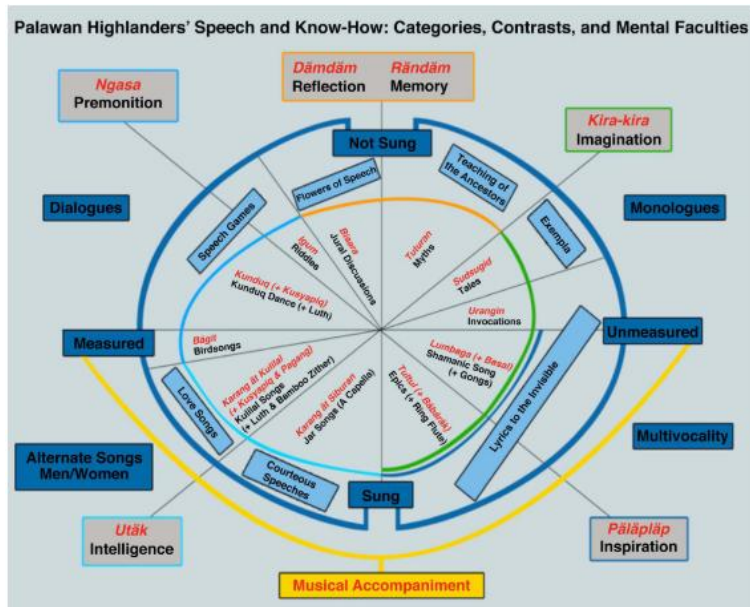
Palawan Highlanders' Speech and Know-How: Categories, Contrasts, and Mental Faculties

Ngasa
Premonition

Dämdäm
Reflection

Rändam
Memory

Kira-kira
Imagination

Not Sung

Flowers of Speech

Teaching of the Ancestors

Dialogues

Monologues

Speech Games

Exempla

Bisara
Jural Discussions

Igum
Riddles

Tuturan
Myths

Sudsugid
Tales

Kunduq (+ Kusyapiq)
Kunduq Dance (+ Luth)

Urangin
Invocations

Measured

Unmeasured

Bägit
Birdsongs

Lumbaga (+ Basal)
Shamanic Song (+ Gongs)

Karang Iit Kulilal (+ Kusyapiq & Pagang)
Kulilal Songs (+ Luth & Bamboo Zither)

Tultul (+ Bäbärak)
Epics (+ Ring Flute)

Lyrics to the Invisible

Love Songs

Karang Iit Siburan
Jar Songs (A Capella)

Multivocality

Alternate Songs Men/Women

Courteous Speeches

Sung

Utäk
Intelligence

Päläpläp
Inspiration

Musical Accompaniment